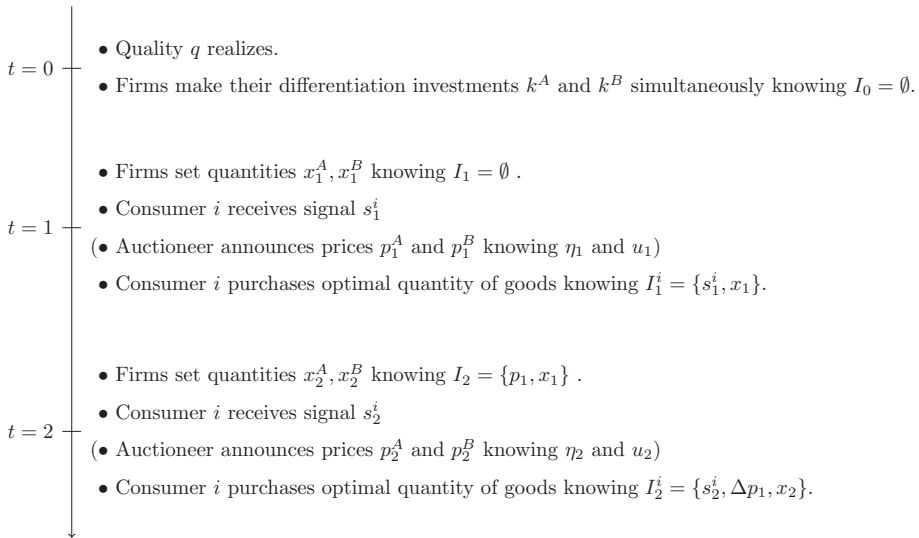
$t = 0$

• Quality $q$ realizes.

• Firms make their differentiation investments $k^A$ and $k^B$ simultaneously knowing $I_0 = \emptyset$.

• Firms set quantities $x_1^A, x_1^B$ knowing $I_1 = \emptyset$ .

$t = 1$

• Consumer $i$ receives signal $s_1^i$

(• Auctioneer announces prices $p_1^A$ and $p_1^B$ knowing $\eta_1$ and $u_1$)

• Consumer $i$ purchases optimal quantity of goods knowing $I_1^i = \{s_1^i, x_1\}$.

• Firms set quantities $x_2^A, x_2^B$ knowing $I_2 = \{p_1, x_1\}$ .

$t = 2$

• Consumer $i$ receives signal $s_2^i$

(• Auctioneer announces prices $p_2^A$ and $p_2^B$ knowing $\eta_2$ and $u_2$)

• Consumer $i$ purchases optimal quantity of goods knowing $I_2^i = \{s_2^i, \Delta p_1, x_2\}$.